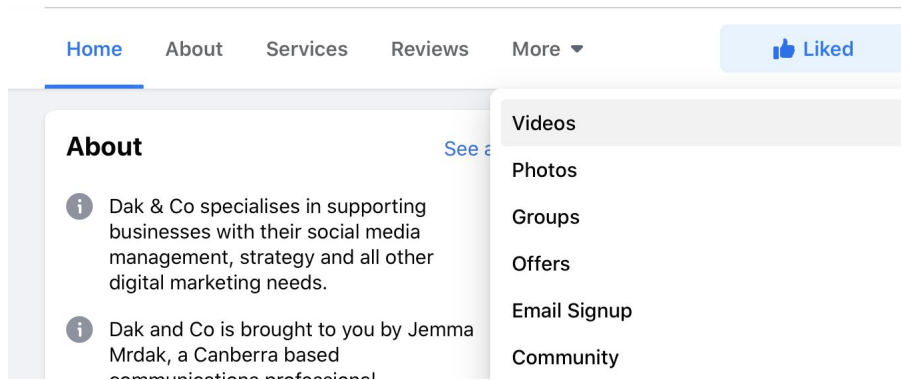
Home About Services Reviews More ▾

Liked

About

See a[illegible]

Dak & Co specialises in supporting businesses with their social media management, strategy and all other digital marketing needs.

Dak and Co is brought to you by Jemma Mrdak, a Canberra based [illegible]

Videos
Photos
Groups
Offers
Email Signup
Community